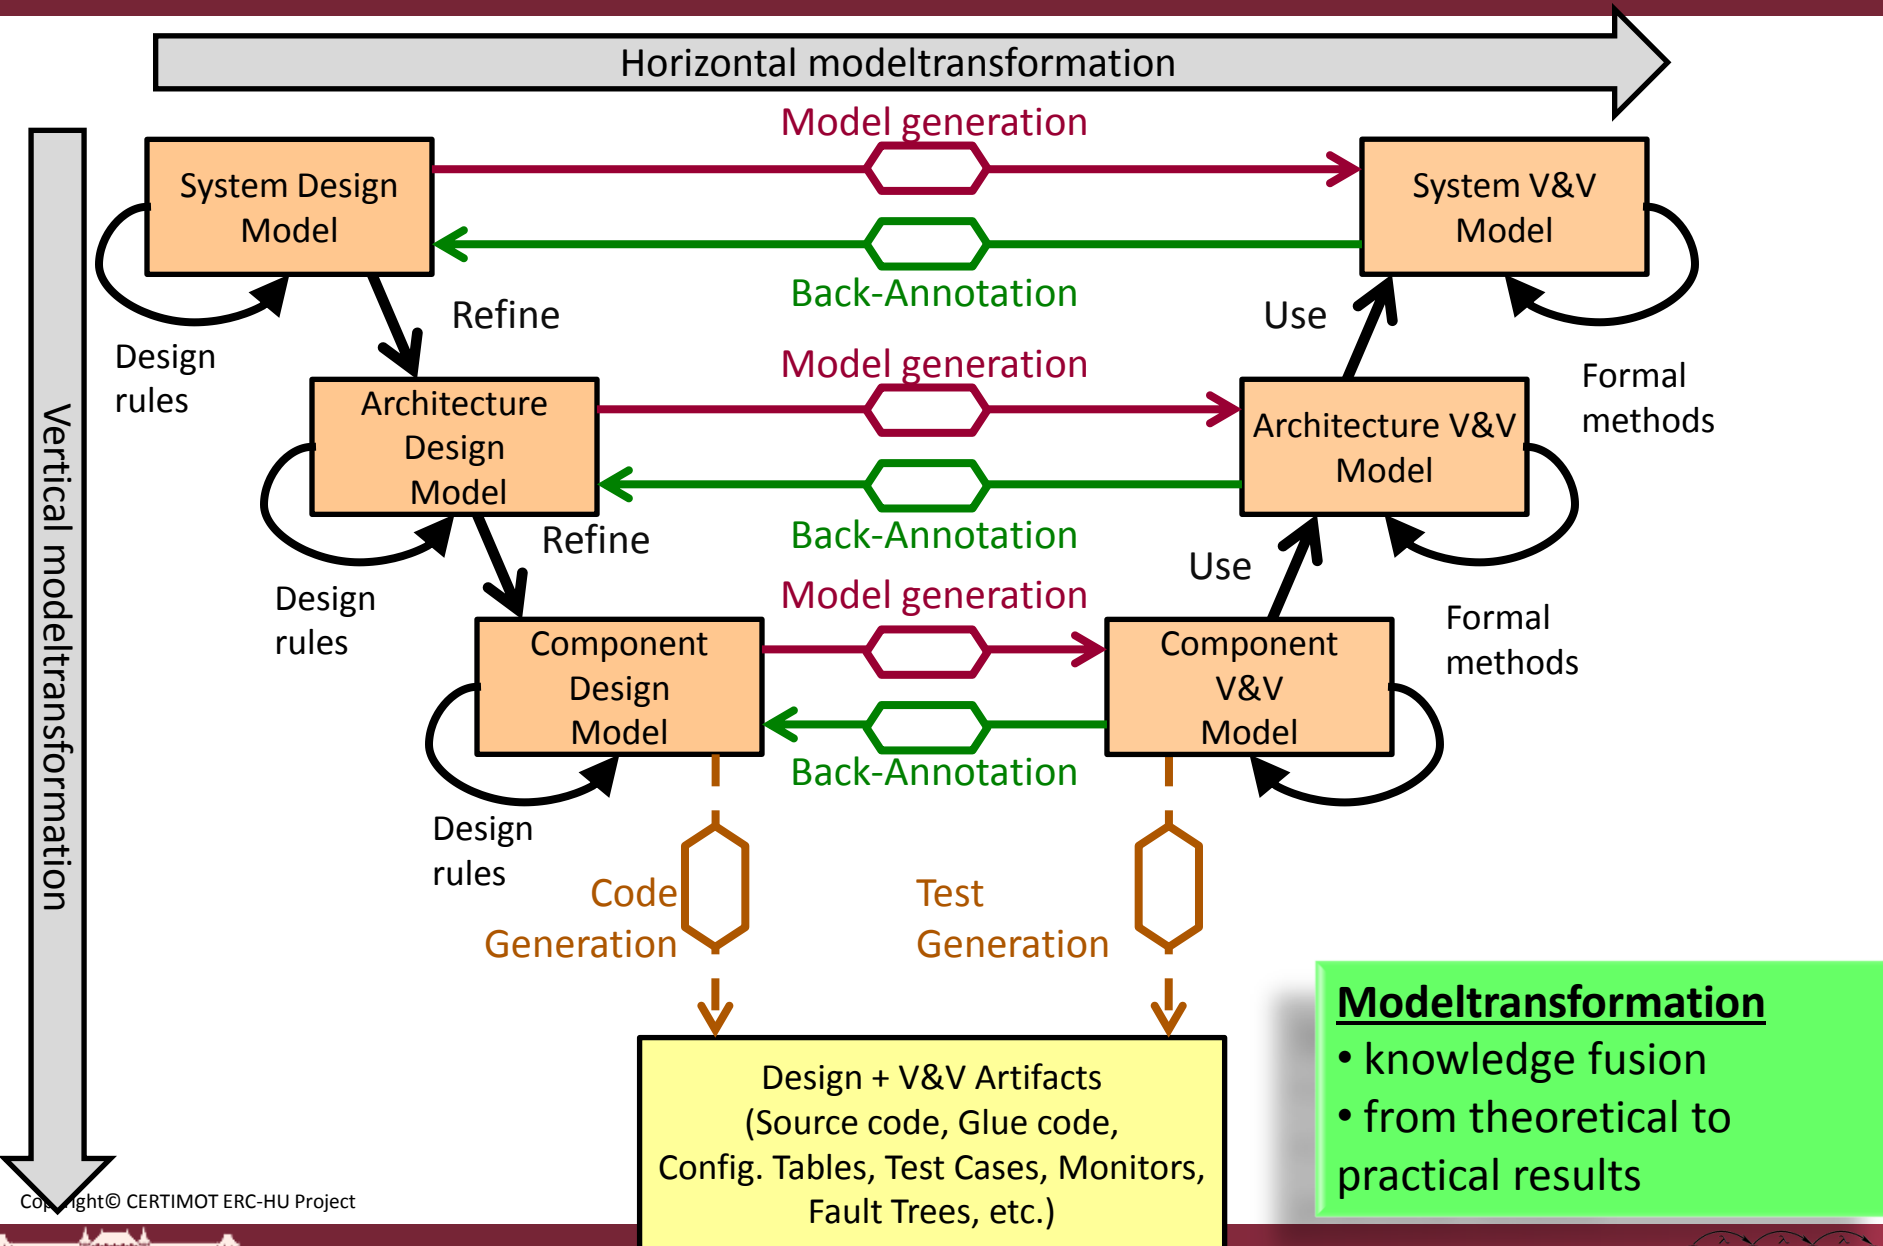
Horizontal modeltransformation

Vertical modeltransformation

Model generation

System Design Model

System V&V Model

Back-Annotation

Design rules

Refine

Use

Formal methods

Model generation

Architecture Design Model

Architecture V&V Model

Back-Annotation

Refine

Use

Design rules

Formal methods

Model generation

Component Design Model

Component V&V Model

Back-Annotation

Design rules

Code Generation

Test Generation

Design + V&V Artifacts (Source code, Glue code, Config. Tables, Test Cases, Monitors, Fault Trees, etc.)

**Modeltransformation**
• knowledge fusion
• from theoretical to practical results

Co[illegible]ight© CERTIMOT ERC-HU Project